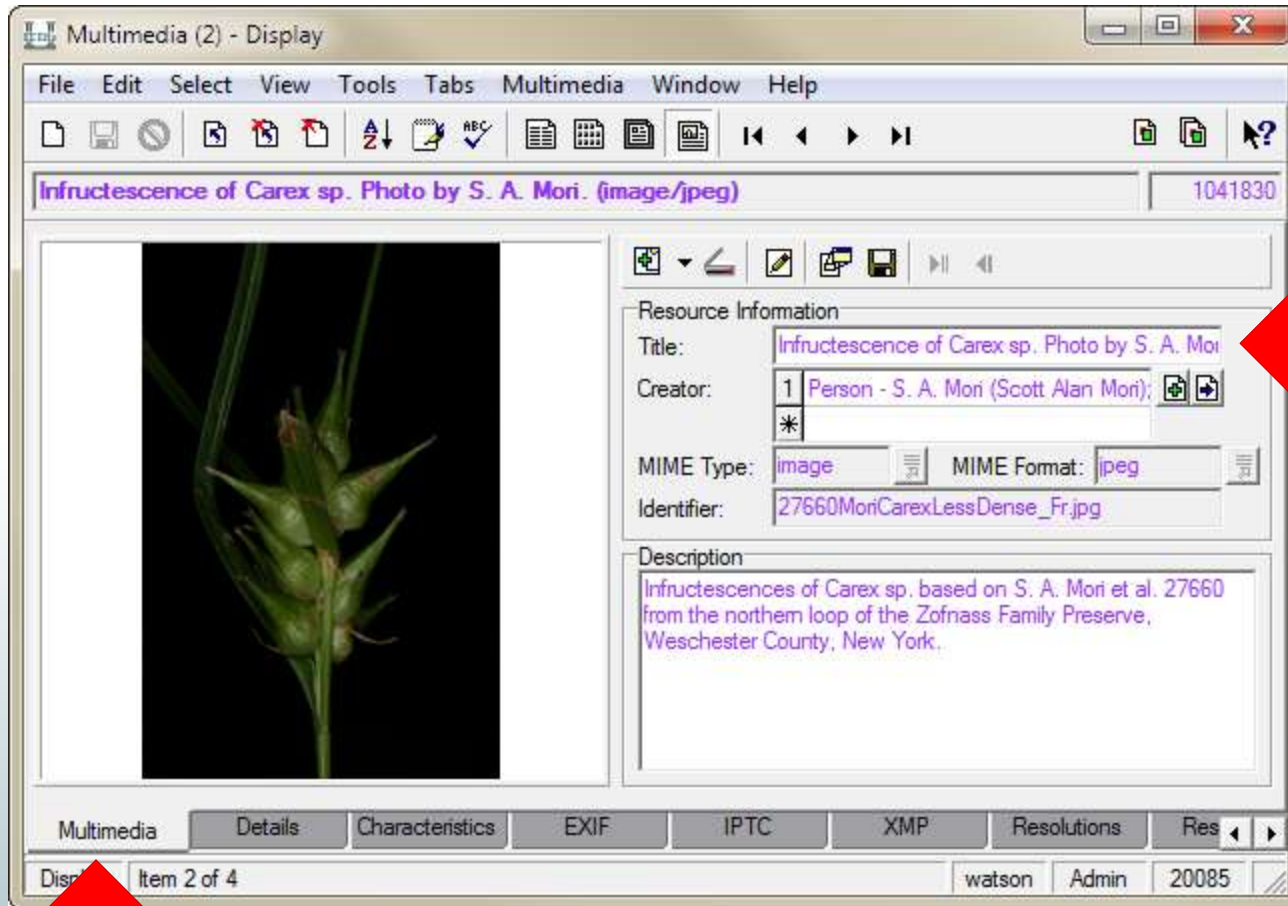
Multimedia (2) - Display

File Edit Select View Tools Tabs Multimedia Window Help

Infructescence of Carex sp. Photo by S. A. Mori. (image/jpeg)

1041830

Resource Information

Title: Infructescence of Carex sp. Photo by S. A. Mor

Creator: 1 Person - S. A. Mori (Scott Alan Mori);

*

MIME Type: image

MIME Format: jpeg

Identifier: 27660MoriCarexLessDense_Fr.jpg

Description

Infructescences of Carex sp. based on S. A. Mori et al. 27660 from the northern loop of the Zofnass Family Preserve, Weschester County, New York.

Multimedia | Details | Characteristics | EXIF | IPTC | XMP | Resolutions | Res

Disp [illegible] | Item 2 of 4 | watson | Admin | 20085